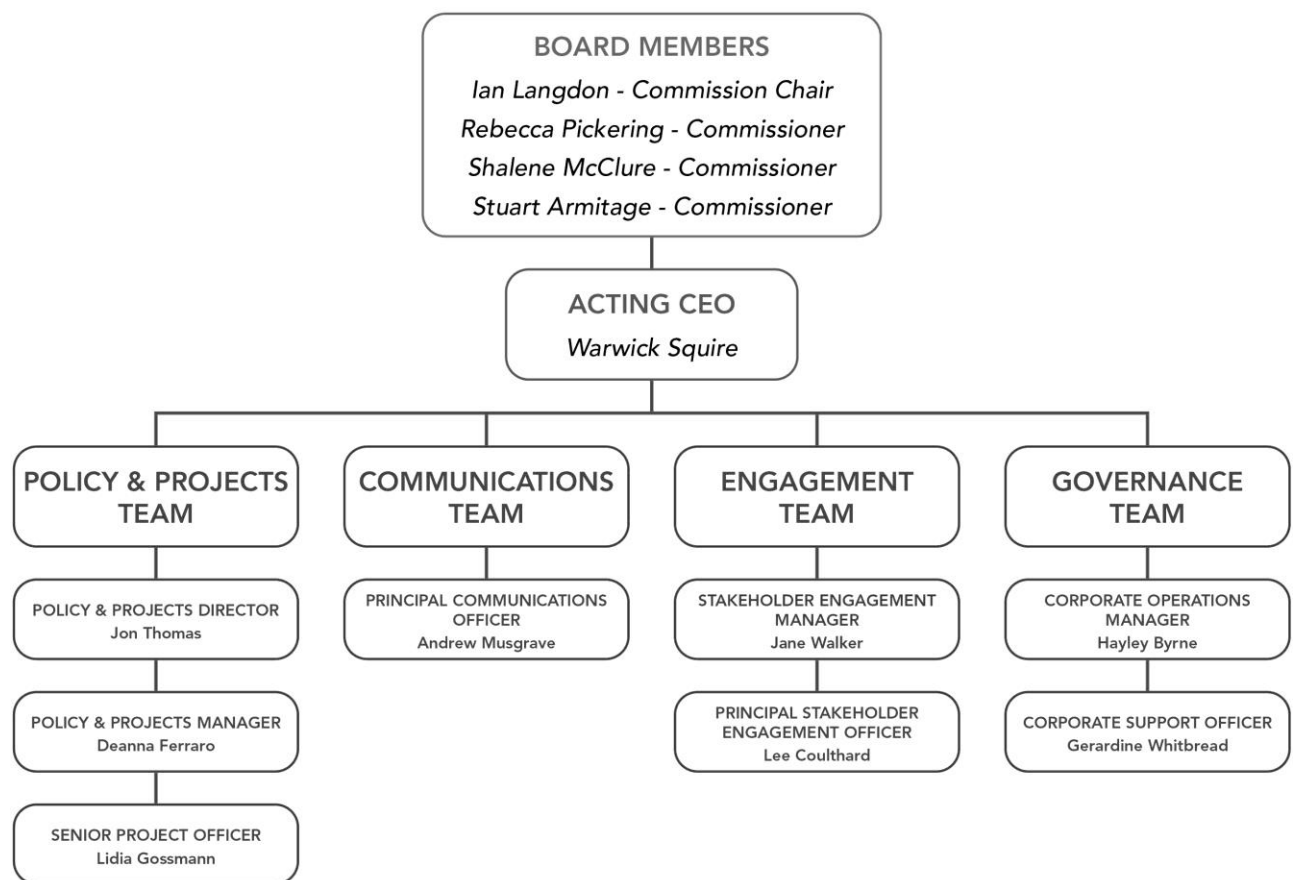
BOARD MEMBERS
Ian Langdon - Commission Chair
Rebecca Pickering - Commissioner
Shalene McClure - Commissioner
Stuart Armitage - Commissioner

ACTING CEO
Warwick Squire

POLICY & PROJECTS TEAM

POLICY & PROJECTS DIRECTOR
Jon Thomas

POLICY & PROJECTS MANAGER
Deanna Ferraro

SENIOR PROJECT OFFICER
Lidia Gossmann

COMMUNICATIONS TEAM

PRINCIPAL COMMUNICATIONS OFFICER
Andrew Musgrave

ENGAGEMENT TEAM

STAKEHOLDER ENGAGEMENT MANAGER
Jane Walker

PRINCIPAL STAKEHOLDER ENGAGEMENT OFFICER
Lee Coulthard

GOVERNANCE TEAM

CORPORATE OPERATIONS MANAGER
Hayley Byrne

CORPORATE SUPPORT OFFICER
Gerardine Whitbread